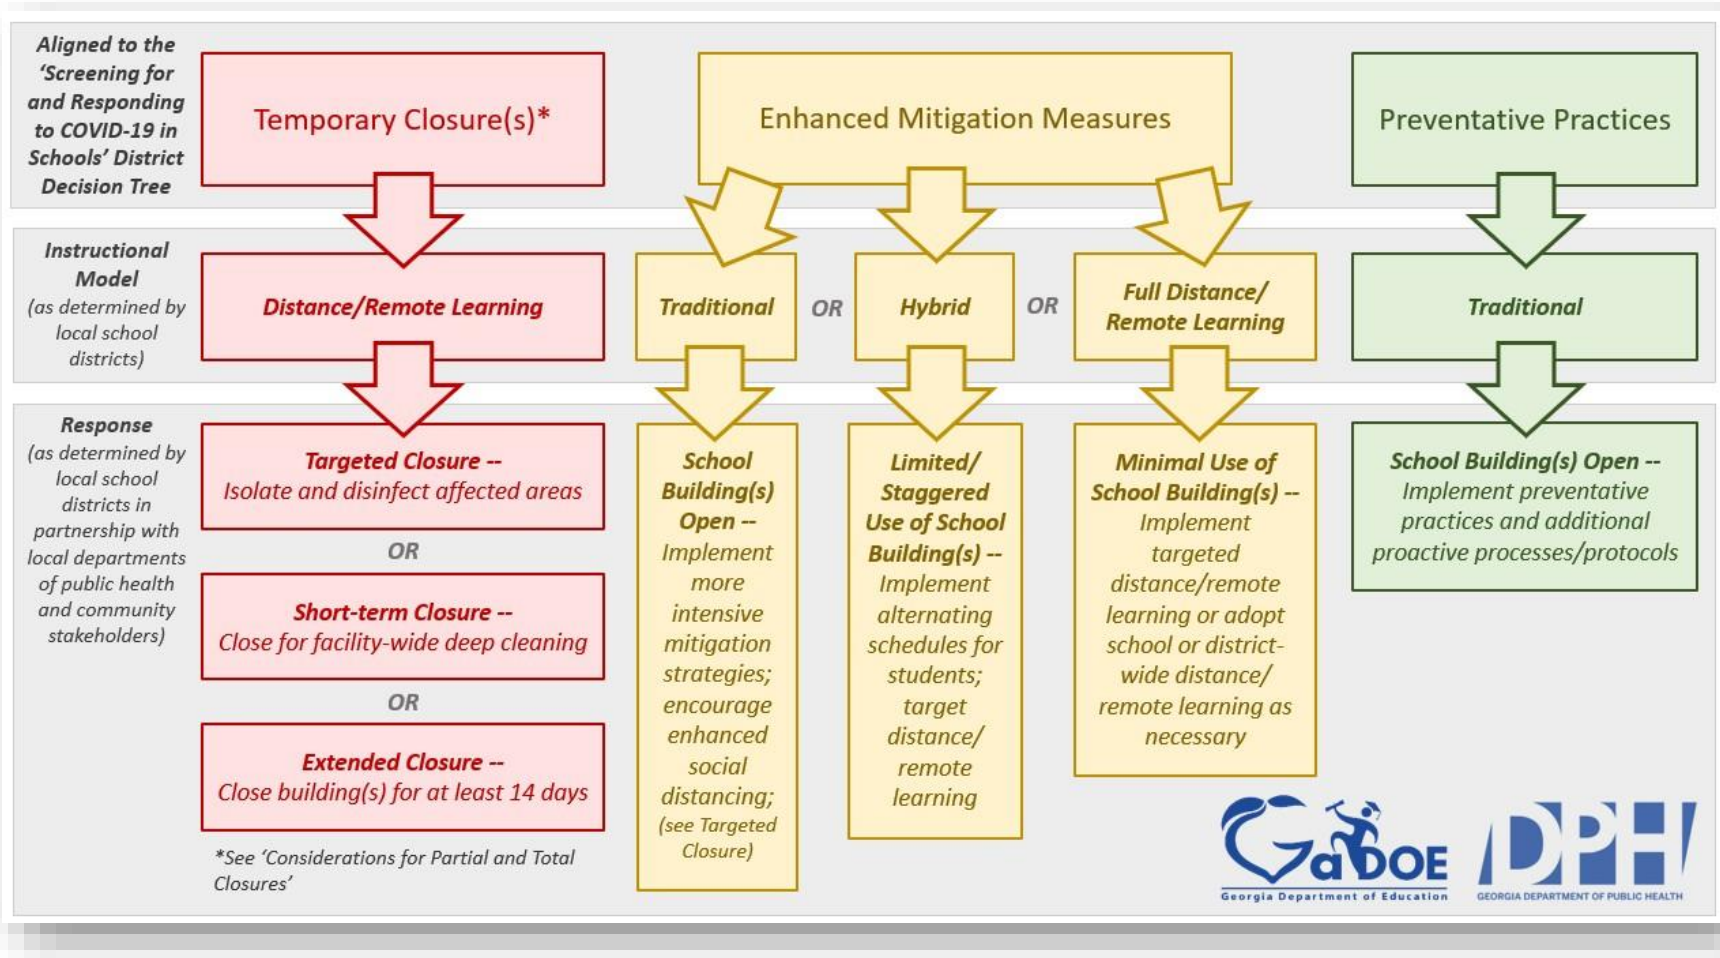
Aligned to the 'Screening for and Responding to COVID-19 in Schools' District Decision Tree

Temporary Closure(s)*

Enhanced Mitigation Measures

Preventative Practices

Instructional Model (as determined by local school districts)

Distance/Remote Learning

Traditional

OR

Hybrid

OR

Full Distance/ Remote Learning

Traditional

Response (as determined by local school districts in partnership with local departments of public health and community stakeholders)

Targeted Closure -- Isolate and disinfect affected areas

OR

Short-term Closure -- Close for facility-wide deep cleaning

OR

Extended Closure -- Close building(s) for at least 14 days

*See 'Considerations for Partial and Total Closures'

School Building(s) Open -- Implement more intensive mitigation strategies; encourage enhanced social distancing; (see Targeted Closure)

Limited/ Staggered Use of School Building(s) -- Implement alternating schedules for students; target distance/ remote learning

Minimal Use of School Building(s) -- Implement targeted distance/remote learning or adopt school or district-wide distance/ remote learning as necessary

School Building(s) Open -- Implement preventative practices and additional proactive processes/protocols

GaDOE
Georgia Department of Education

DPH
GEORGIA DEPARTMENT OF PUBLIC HEALTH